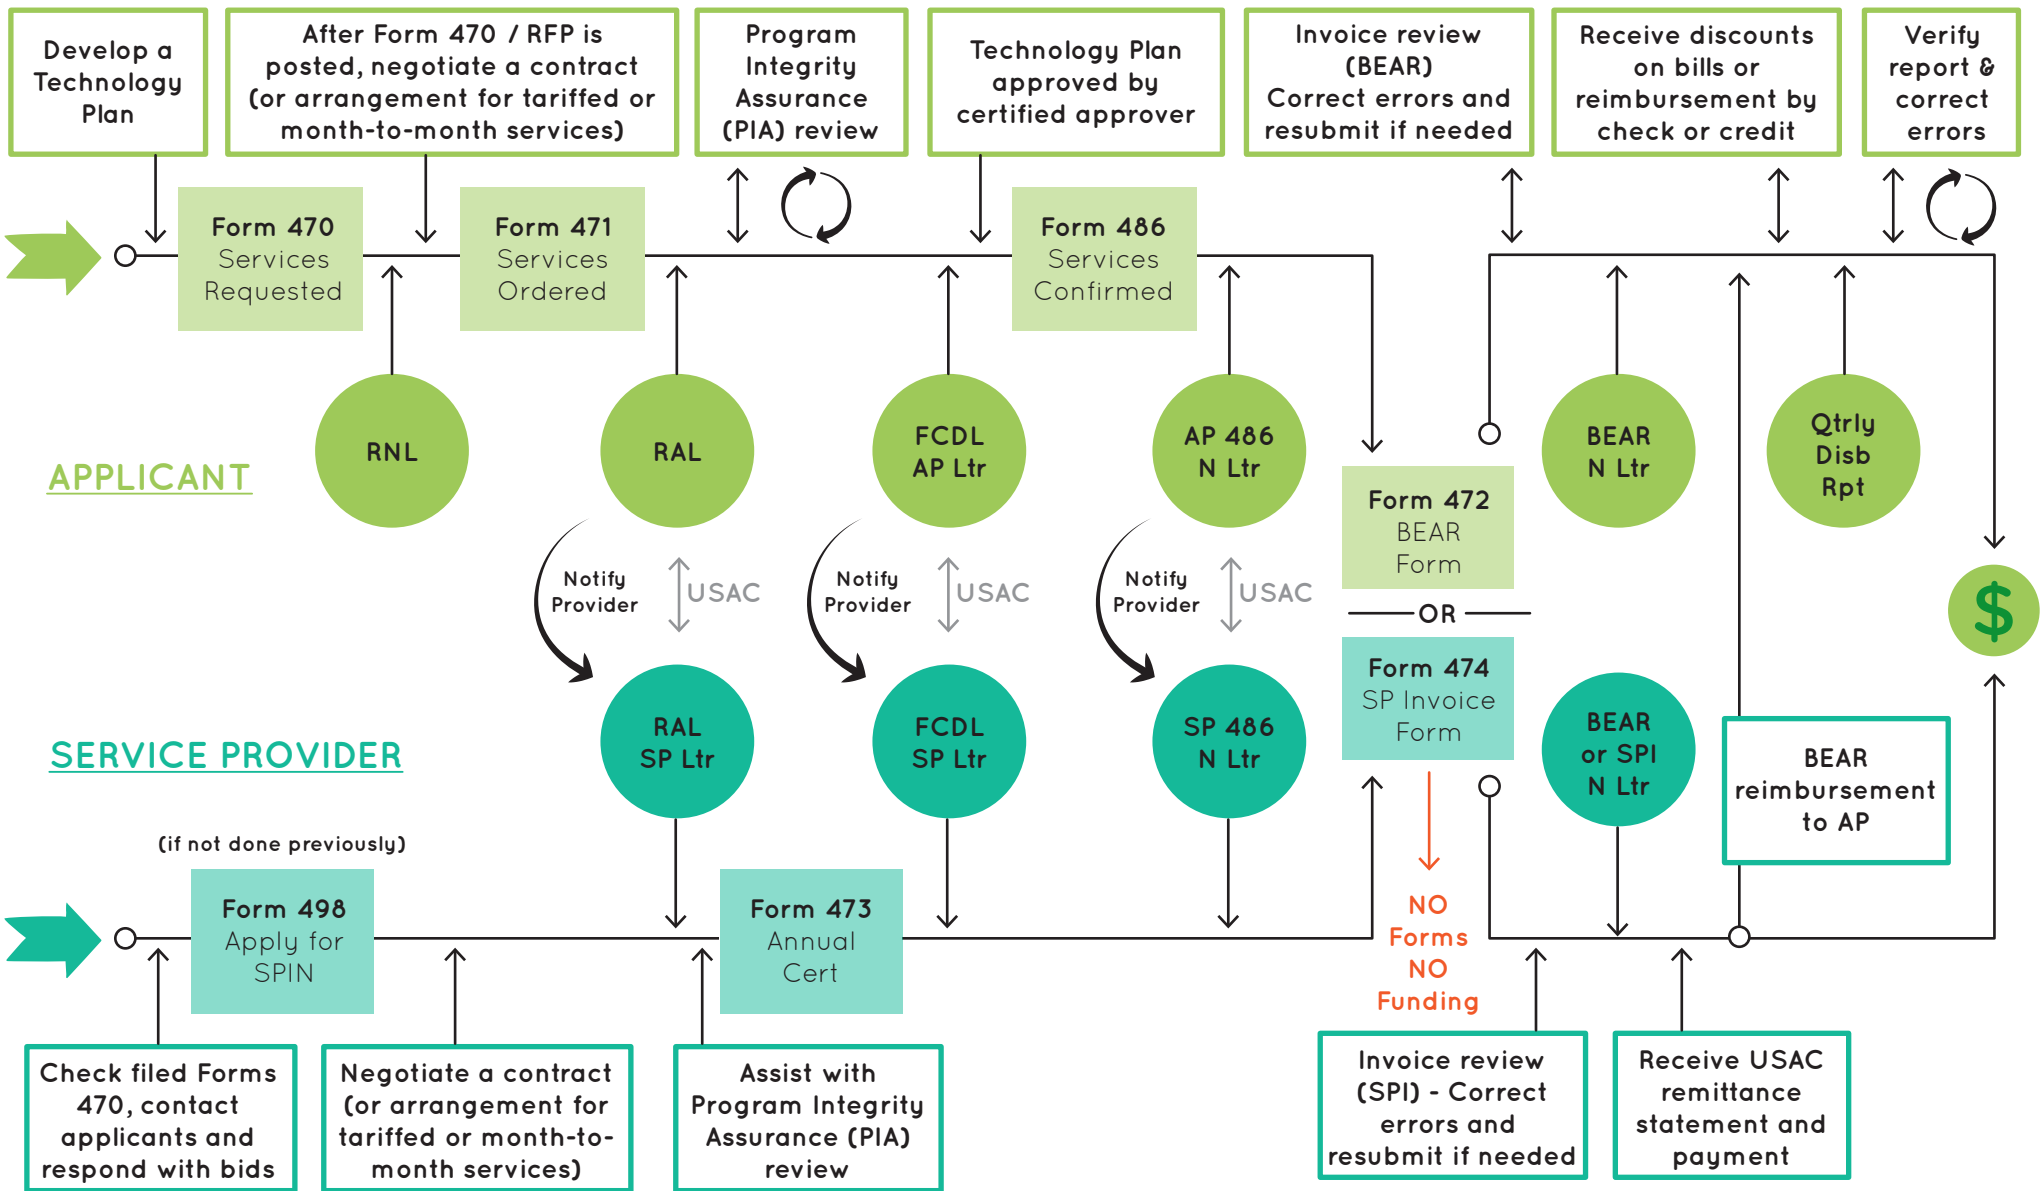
Develop a Technology Plan

After Form 470 / RFP is posted, negotiate a contract (or arrangement for tariffed or month-to-month services)

Program Integrity Assurance (PIA) review

Technology Plan approved by certified approver

Invoice review (BEAR) Correct errors and resubmit if needed

Receive discounts on bills or reimbursement by check or credit

Verify report & correct errors

Form 470 Services Requested

Form 471 Services Ordered

Form 486 Services Confirmed

APPLICANT

RNL

RAL

FCDL AP Ltr

AP 486 N Ltr

Form 472 BEAR Form

OR

Form 474 SP Invoice Form

BEAR N Ltr

Qtrly Disb Rpt

$

Notify Provider

USAC

Notify Provider

USAC

Notify Provider

USAC

SERVICE PROVIDER

RAL SP Ltr

FCDL SP Ltr

SP 486 N Ltr

BEAR or SPI N Ltr

BEAR reimbursement to AP

NO Forms NO Funding

(if not done previously)

Form 498 Apply for SPIN

Form 473 Annual Cert

Check filed Forms 470, contact applicants and respond with bids

Negotiate a contract (or arrangement for tariffed or month-to-month services)

Assist with Program Integrity Assurance (PIA) review

Invoice review (SPI) - Correct errors and resubmit if needed

Receive USAC remittance statement and payment